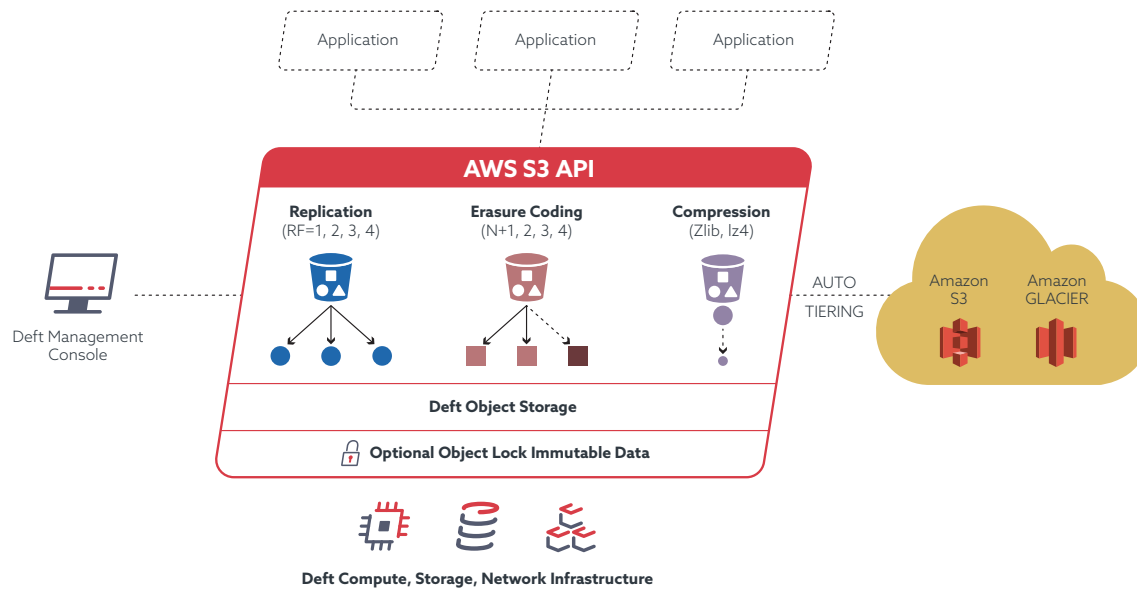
Application

Application

Application

AWS S3 API

Replication
(RF=1, 2, 3, 4)

Erasure Coding
(N+1, 2, 3, 4)

Compression
(Zlib, lz4)

Deft Management Console

AUTO
TIERING

Amazon
S3

Amazon
GLACIER

Deft Object Storage

Optional Object Lock Immutable Data

Deft Compute, Storage, Network Infrastructure